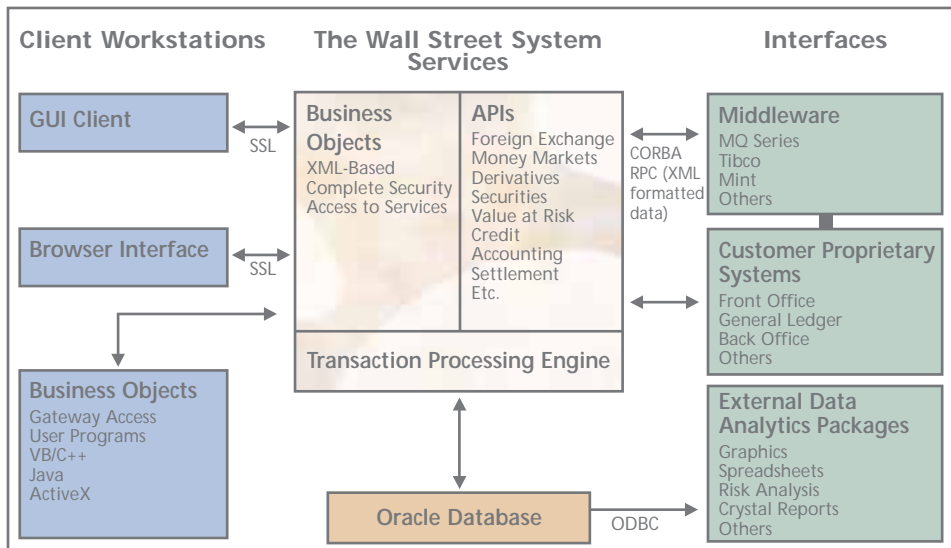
Client Workstations

The Wall Street System Services

Interfaces

GUI Client

SSL

Browser Interface

SSL

Business Objects
Gateway Access
User Programs
VB/C++
Java
ActiveX

Business Objects
XML-Based
Complete Security
Access to Services

APIs
Foreign Exchange
Money Markets
Derivatives
Securities
Value at Risk
Credit
Accounting
Settlement
Etc.

Transaction Processing Engine

Oracle Database

CORBA
RPC (XML formatted data)

ODBC

Middleware
MQ Series
Tibco
Mint
Others

Customer Proprietary Systems
Front Office
General Ledger
Back Office
Others

External Data Analytics Packages
Graphics
Spreadsheets
Risk Analysis
Crystal Reports
Others